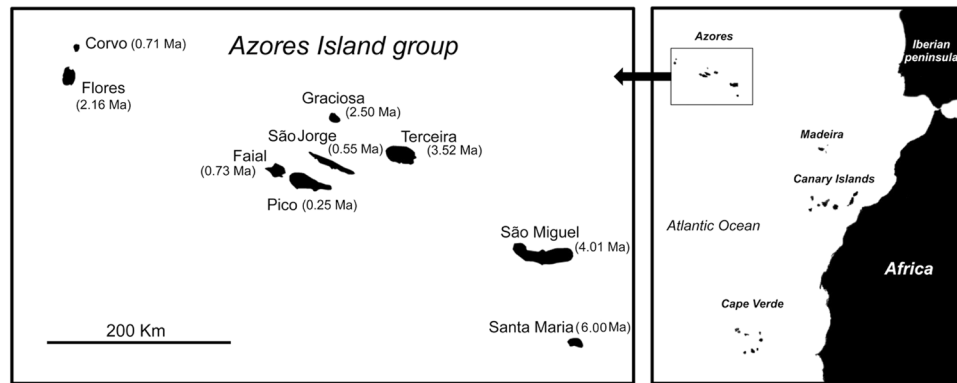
Corvo (0.71 Ma)

Azores Island group

Flores (2.16 Ma)

Graciosa (2.50 Ma)

São Jorge (0.55 Ma)

Terceira (3.52 Ma)

Faial (0.73 Ma)

Pico (0.25 Ma)

São Miguel (4.01 Ma)

200 Km

Santa Maria (6.00 Ma)

Azores

Iberian peninsula

Madeira

Canary Islands

Atlantic Ocean

Africa

Cape Verde